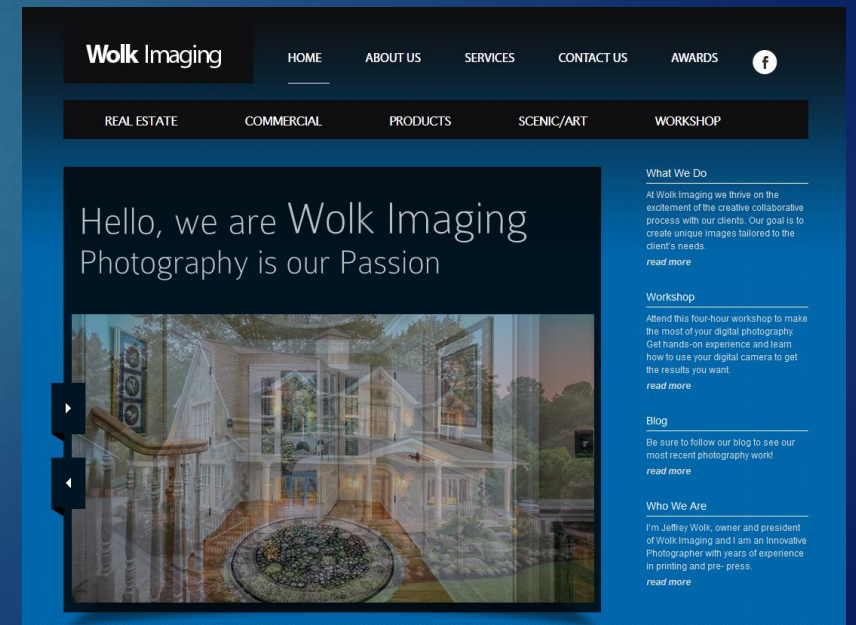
Wolk Imaging

HOME ABOUT US SERVICES CONTACT US AWARDS f

REAL ESTATE COMMERCIAL PRODUCTS SCENIC/ART WORKSHOP

Hello, we are Wolk Imaging
Photography is our Passion

What We Do

At Wolk Imaging we thrive on the excitement of the creative collaborative process with our clients. Our goal is to create unique images tailored to the client's needs.

read more

Workshop

Attend this four-hour workshop to make the most of your digital photography. Get hands-on experience and learn how to use your digital camera to get the results you want.

read more

Blog

Be sure to follow our blog to see our most recent photography work!

read more

Who We Are

I'm Jeffrey Wolk, owner and president of Wolk Imaging and I am an Innovative Photographer with years of experience in printing and pre- press.

read more